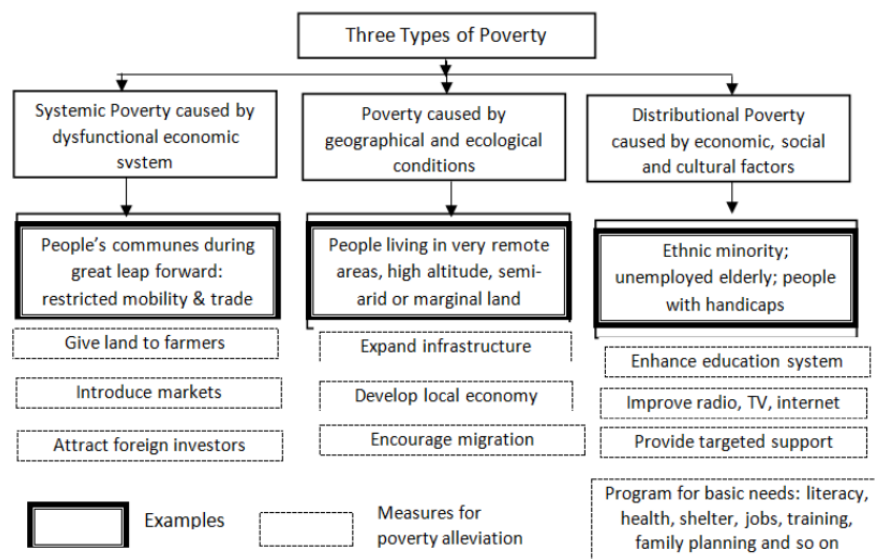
Three Types of Poverty

Systemic Poverty caused by dysfunctional economic svstem

People's communes during great leap forward: restricted mobility & trade

Give land to farmers

Introduce markets

Attract foreign investors

Poverty caused by geographical and ecological conditions

People living in very remote areas, high altitude, semi-arid or marginal land

Expand infrastructure

Develop local economy

Encourage migration

Distributional Poverty caused by economic, social and cultural factors

Ethnic minority; unemployed elderly; people with handicaps

Enhance education system

Improve radio, TV, internet

Provide targeted support

Program for basic needs: literacy, health, shelter, jobs, training, family planning and so on

Examples

Measures for poverty alleviation